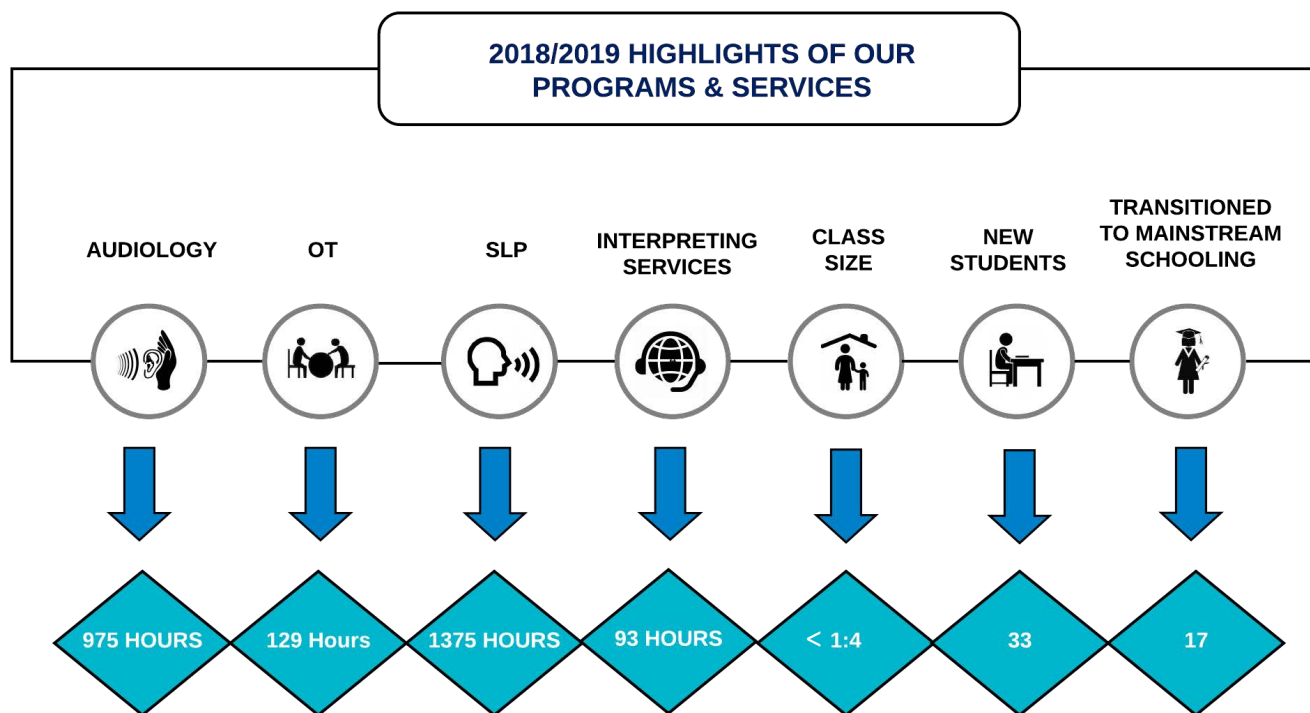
2018/2019 HIGHLIGHTS OF OUR PROGRAMS & SERVICES

AUDIOLOGY

OT

SLP

INTERPRETING SERVICES

CLASS SIZE

NEW STUDENTS

TRANSITIONED TO MAINSTREAM SCHOOLING

975 HOURS

129 Hours

1375 HOURS

93 HOURS

< 1:4

33

17